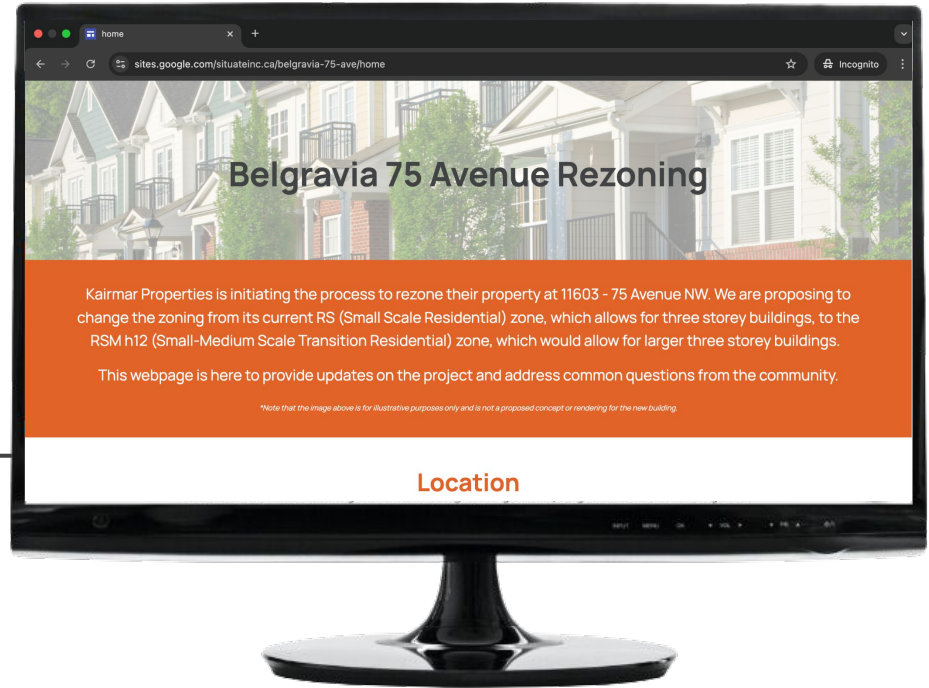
home

sites.google.com/situateinc.ca/belgravia-75-ave/home

Incognito

Belgravia 75 Avenue Rezoning

Kairmar Properties is initiating the process to rezone their property at 11603 - 75 Avenue NW. We are proposing to change the zoning from its current RS (Small Scale Residential) zone, which allows for three storey buildings, to the RSM h12 (Small-Medium Scale Transition Residential) zone, which would allow for larger three storey buildings.

This webpage is here to provide updates on the project and address common questions from the community.

*Note that the image above is for illustrative purposes only and is not a proposed concept or rendering for the new building.

Location

INPUT MENU OK VOL